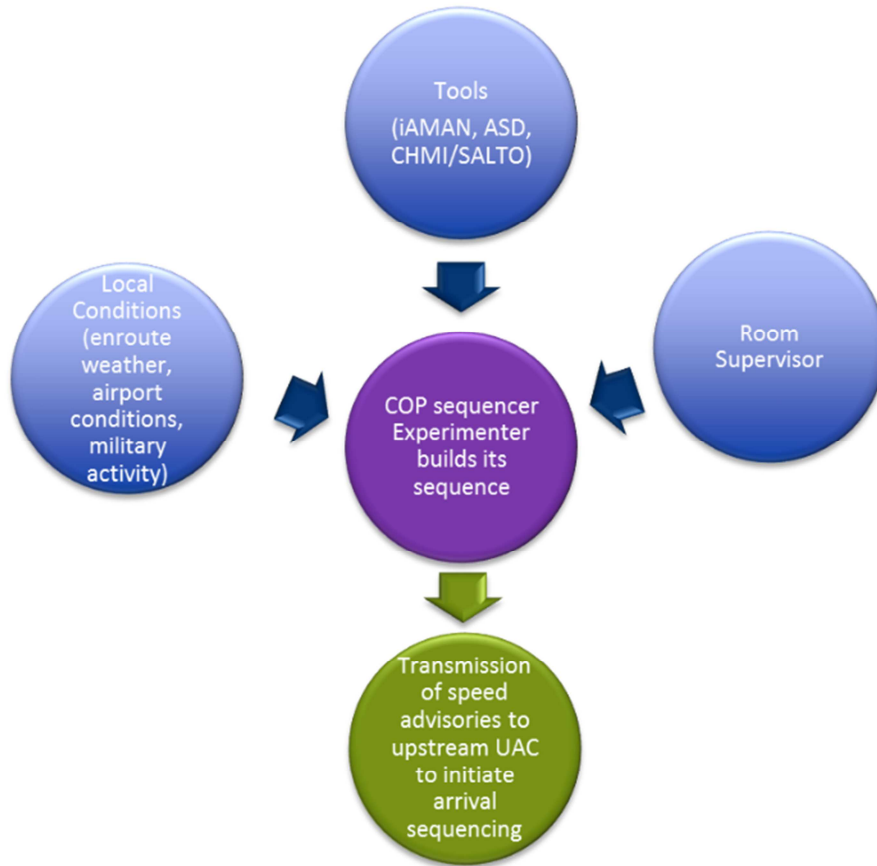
Tools
(iAMAN, ASD, CHMI/SALTO)

Local Conditions (enroute weather, airport conditions, military activity)

COP sequencer Experimenter builds its sequence

Room Supervisor

Transmission of speed advisories to upstream UAC to initiate arrival sequencing